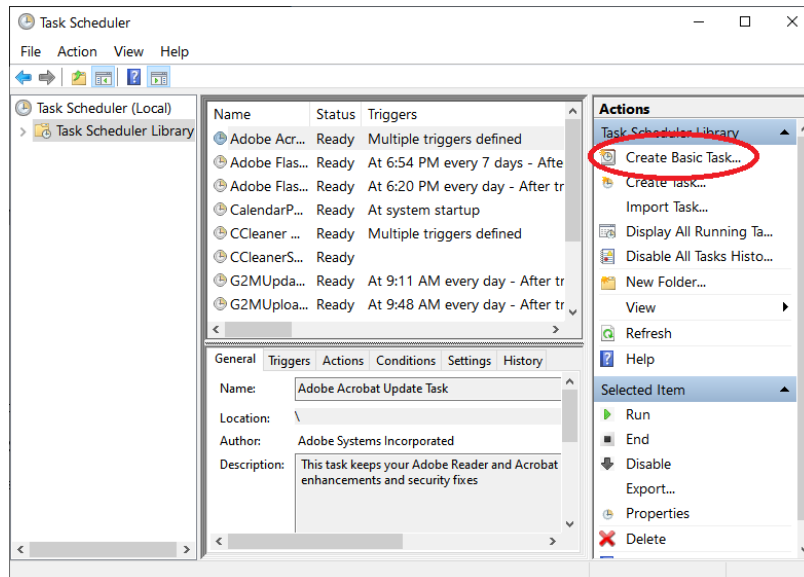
Task Scheduler

File Action View Help

Task Scheduler (Local)
Task Scheduler Library

| Name | Status | Triggers |
|---|---|---|
| Adobe Acr... | Ready | Multiple triggers defined |
| Adobe Flas... | Ready | At 6:54 PM every 7 days - Afte |
| Adobe Flas... | Ready | At 6:20 PM every day - After tr |
| CalendarP... | Ready | At system startup |
| CCleaner ... | Ready | Multiple triggers defined |
| CCleanerS... | Ready | |
| G2MUpda... | Ready | At 9:11 AM every day - After tr |
| G2MUploa... | Ready | At 9:48 AM every day - After tr |

General Triggers Actions Conditions Settings History

Name: Adobe Acrobat Update Task

Location: \

Author: Adobe Systems Incorporated

Description: This task keeps your Adobe Reader and Acrobat enhancements and security fixes

Actions

Task Scheduler Library

Create Basic Task...

Create Task...

Import Task...

Display All Running Ta...

Disable All Tasks Histo...

New Folder...

View

Refresh

Help

Selected Item

Run

End

Disable

Export...

Properties

Delete